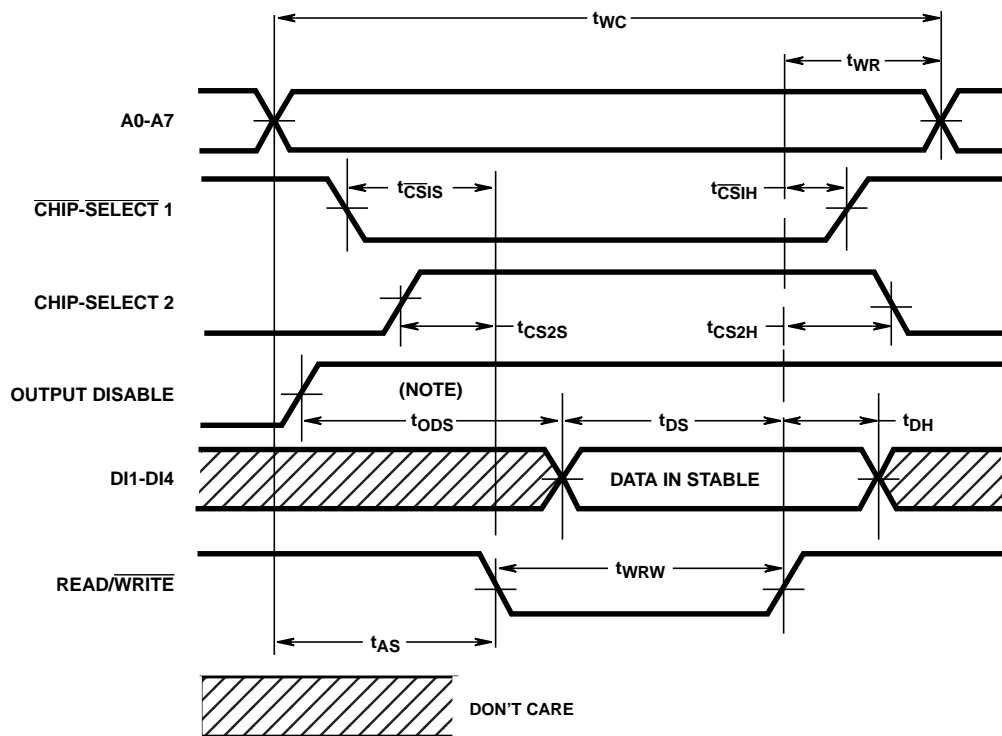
$t_{WC}$

$t_{WR}$

A0-A7

$\overline{\text{CHIP-SELECT}}$ 1

$t_{\overline{CS}IS}$

$t_{\overline{CS}IH}$

CHIP-SELECT 2

$t_{CS2S}$

$t_{CS2H}$

OUTPUT DISABLE

(NOTE)

$t_{ODS}$

$t_{DS}$

$t_{DH}$

DI1-DI4

DATA IN STABLE

READ/$\overline{\text{WRITE}}$

$t_{WRW}$

$t_{AS}$

DON'T CARE